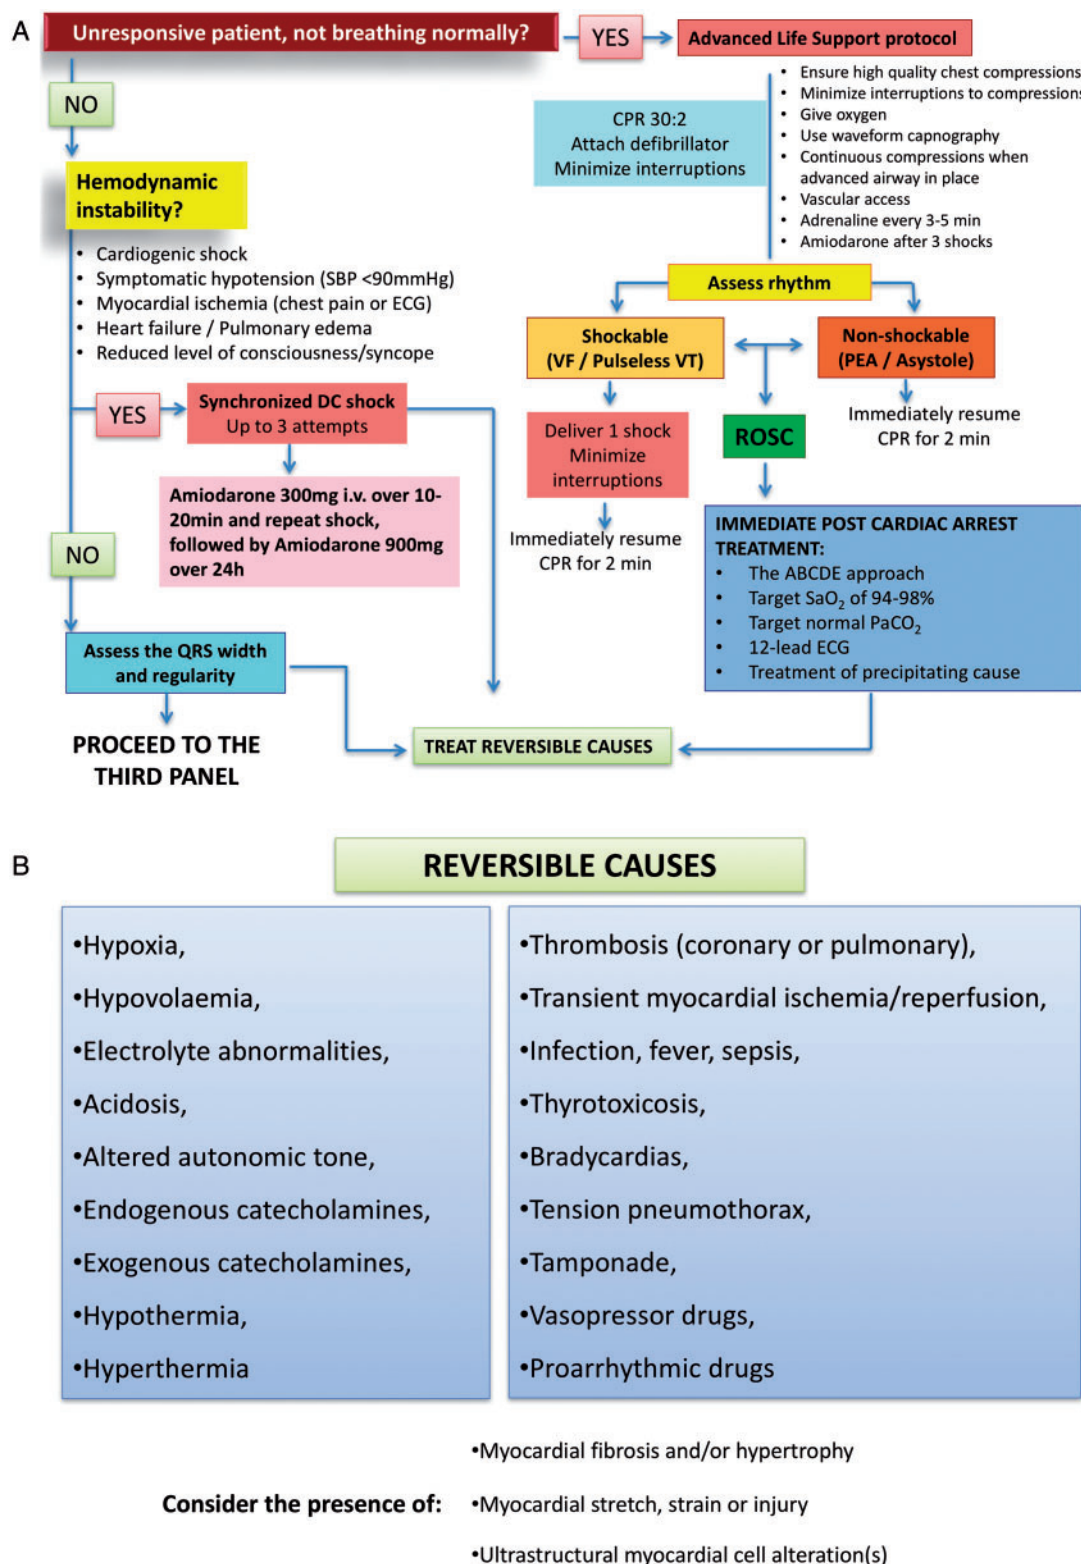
A

Unresponsive patient, not breathing normally?

YES

Advanced Life Support protocol

- Ensure high quality chest compressions
- Minimize interruptions to compressions
- Give oxygen
- Use waveform capnography
- Continuous compressions when advanced airway in place
- Vascular access
- Adrenaline every 3-5 min
- Amiodarone after 3 shocks

CPR 30:2
Attach defibrillator
Minimize interruptions

NO

Hemodynamic instability?

- Cardiogenic shock
- Symptomatic hypotension (SBP <90mmHg)
- Myocardial ischemia (chest pain or ECG)
- Heart failure / Pulmonary edema
- Reduced level of consciousness/syncope

Assess rhythm

Shockable
(VF / Pulseless VT)

Non-shockable
(PEA / Asystole)

YES

Synchronized DC shock
Up to 3 attempts

Deliver 1 shock
Minimize interruptions

ROSC

Immediately resume CPR for 2 min

Amiodarone 300mg i.v. over 10-20min and repeat shock, followed by Amiodarone 900mg over 24h

NO

Immediately resume CPR for 2 min

IMMEDIATE POST CARDIAC ARREST TREATMENT:
- The ABCDE approach
- Target $SaO_2$ of 94-98%
- Target normal $PaCO_2$
- 12-lead ECG
- Treatment of precipitating cause

Assess the QRS width and regularity

PROCEED TO THE THIRD PANEL

TREAT REVERSIBLE CAUSES

B

REVERSIBLE CAUSES

•Hypoxia,
•Hypovolaemia,
•Electrolyte abnormalities,
•Acidosis,
•Altered autonomic tone,
•Endogenous catecholamines,
•Exogenous catecholamines,
•Hypothermia,
•Hyperthermia

•Thrombosis (coronary or pulmonary),
•Transient myocardial ischemia/reperfusion,
•Infection, fever, sepsis,
•Thyrotoxicosis,
•Bradycardias,
•Tension pneumothorax,
•Tamponade,
•Vasopressor drugs,
•Proarrhythmic drugs

Consider the presence of:
•Myocardial fibrosis and/or hypertrophy
•Myocardial stretch, strain or injury
•Ultrastructural myocardial cell alteration(s)